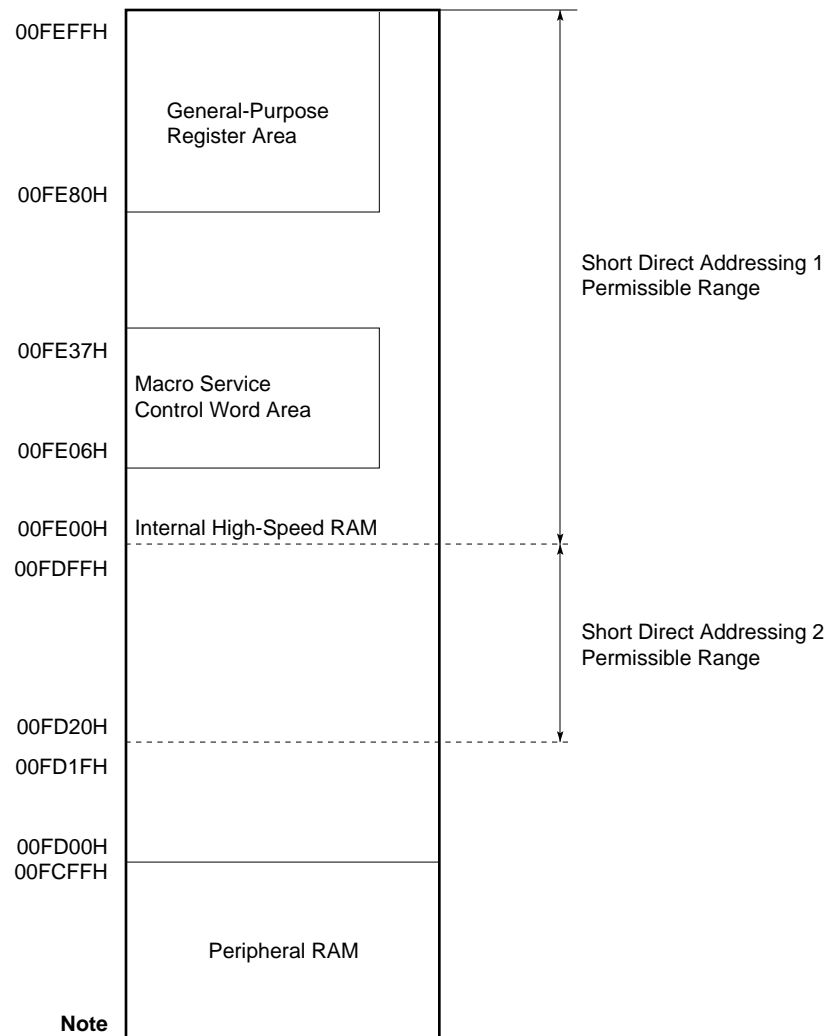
00FEFFH

General-Purpose Register Area

00FE80H

Short Direct Addressing 1 Permissible Range

00FE37H

Macro Service Control Word Area

00FE06H

00FE00H

Internal High-Speed RAM

00FDFFH

Short Direct Addressing 2 Permissible Range

00FD20H

00FD1FH

00FD00H

00FCFFH

Peripheral RAM

Note